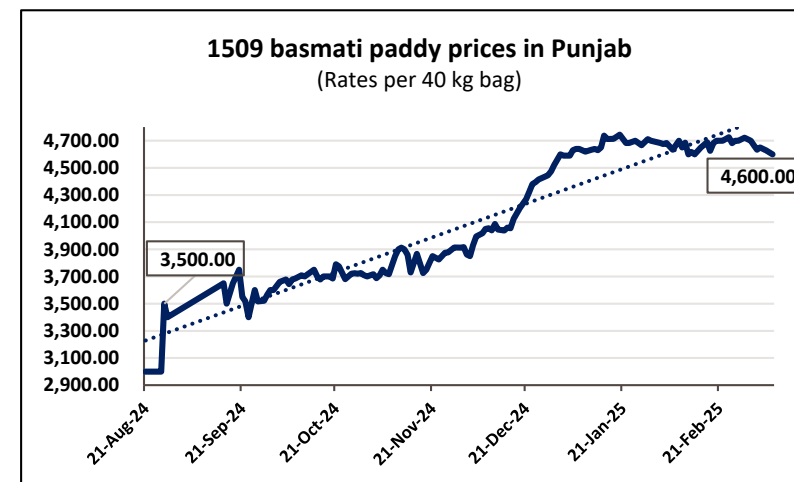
1509 basmati paddy prices in Punjab
(Rates per 40 kg bag)

4,700.00
4,500.00
4,300.00
4,100.00
3,900.00
3,700.00
3,500.00
3,300.00
3,100.00
2,900.00

3,500.00
4,600.00

21-Aug-24
21-Sep-24
21-Oct-24
21-Nov-24
21-Dec-24
21-Jan-25
21-Feb-25